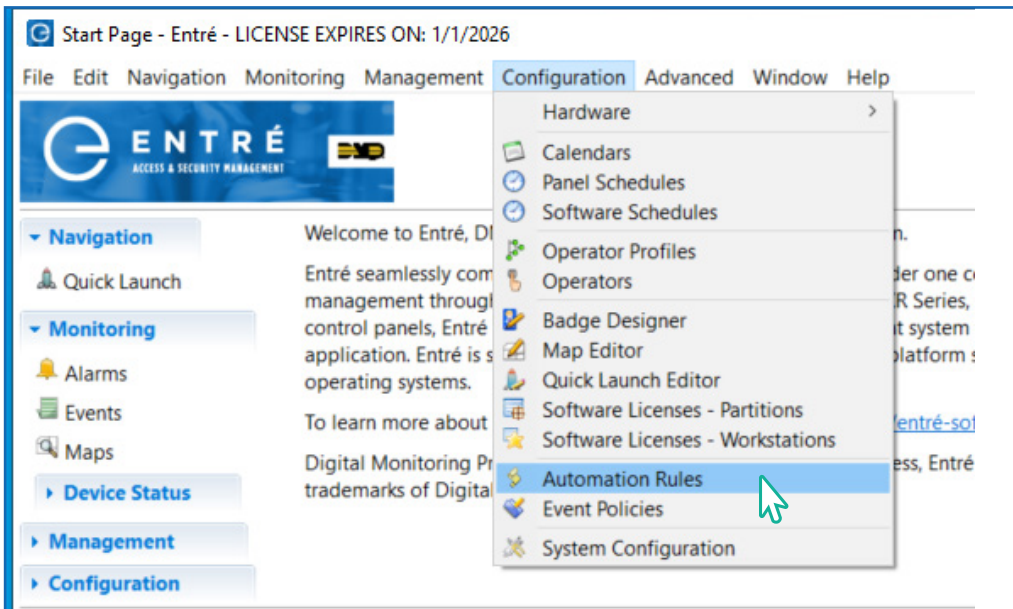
Start Page - Entré - LICENSE EXPIRES ON: 1/1/2026

File Edit Navigation Monitoring Management Configuration Advanced Window Help

ENTRÉ ACCESS & SECURITY MANAGEMENT

DMP

Navigation
Quick Launch
Monitoring
Alarms
Events
Maps
Device Status
Management
Configuration

Hardware
Calendars
Panel Schedules
Software Schedules
Operator Profiles
Operators
Badge Designer
Map Editor
Quick Launch Editor
Software Licenses - Partitions
Software Licenses - Workstations
Automation Rules
Event Policies
System Configuration

Welcome to Entré, DI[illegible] n.

Entré seamlessly com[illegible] der one c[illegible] management throug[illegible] R Series, control panels, Entré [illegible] t system application. Entré is s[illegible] platform s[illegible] operating systems.

To learn more about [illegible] entré-sof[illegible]

Digital Monitoring Pr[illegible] ess, Entré trademarks of Digital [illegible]